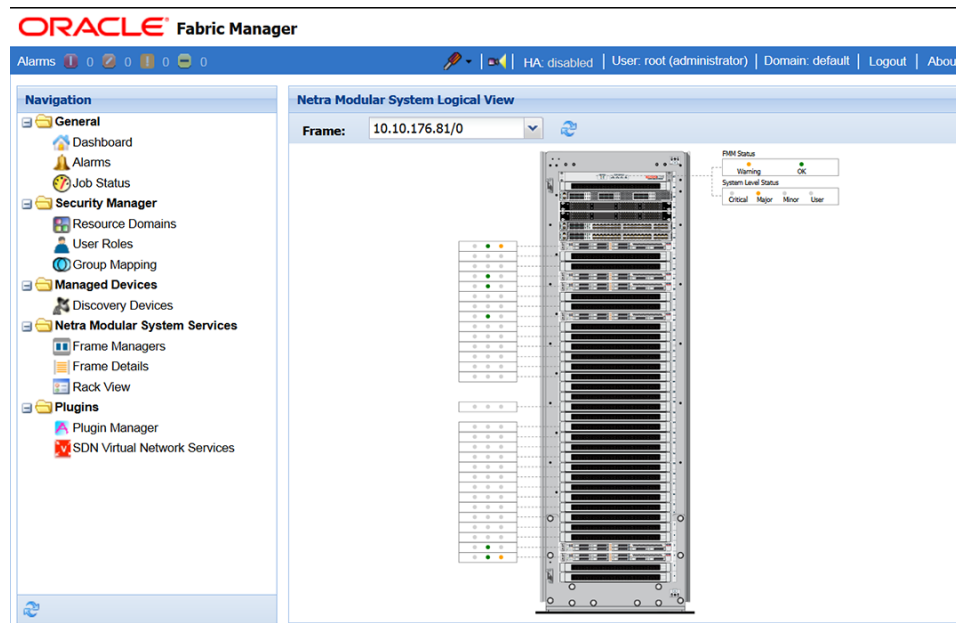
ORACLE Fabric Manager

Alarms 0 0 0 0

HA: disabled | User: root (administrator) | Domain: default | Logout | Abou

Navigation

General
Dashboard
Alarms
Job Status
Security Manager
Resource Domains
User Roles
Group Mapping
Managed Devices
Discovery Devices
Netra Modular System Services
Frame Managers
Frame Details
Rack View
Plugins
Plugin Manager
SDN Virtual Network Services

Netra Modular System Logical View

Frame: 10.10.176.81/0

FMM Status
Warning OK
System Level Status
Critical Major Minor User